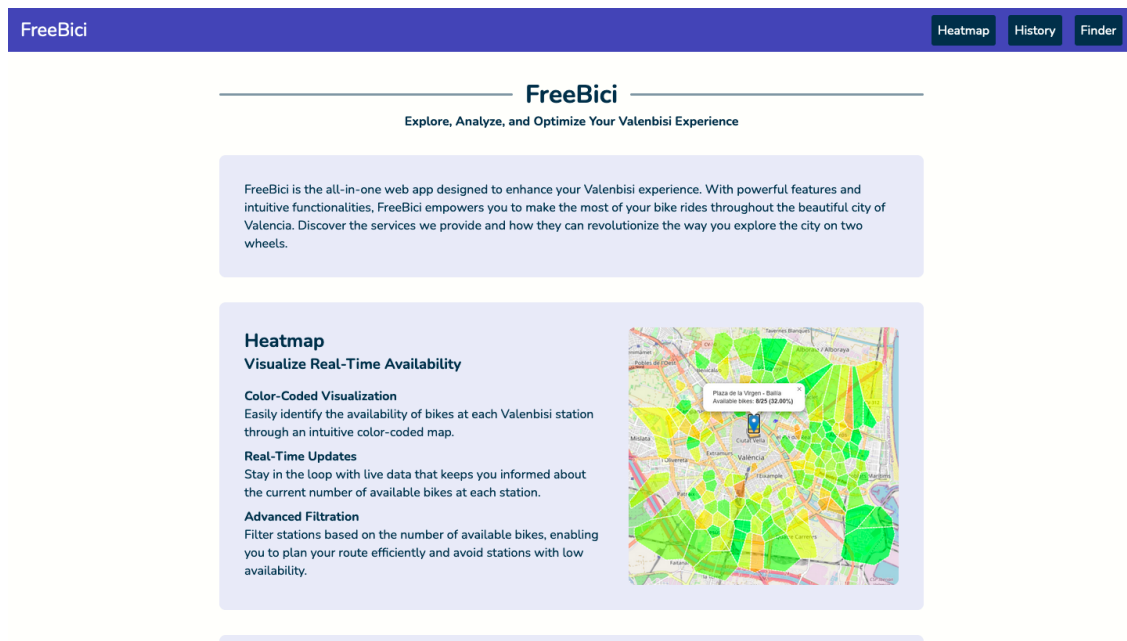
FreeBici

Heatmap History Finder

FreeBici

Explore, Analyze, and Optimize Your Valenbisi Experience

FreeBici is the all-in-one web app designed to enhance your Valenbisi experience. With powerful features and intuitive functionalities, FreeBici empowers you to make the most of your bike rides throughout the beautiful city of Valencia. Discover the services we provide and how they can revolutionize the way you explore the city on two wheels.

Heatmap

Visualize Real-Time Availability

Color-Coded Visualization
Easily identify the availability of bikes at each Valenbisi station through an intuitive color-coded map.

Real-Time Updates
Stay in the loop with live data that keeps you informed about the current number of available bikes at each station.

Advanced Filtration
Filter stations based on the number of available bikes, enabling you to plan your route efficiently and avoid stations with low availability.

Plaza de la Virgen - Bailía
Available bikes: 8/25 (32.00%)

Benimaclet

Mislata

Ciutat Vella

València

Extramurs

L'Eixample

Albors / Alboraya

Tavernes Blanques

Russafa